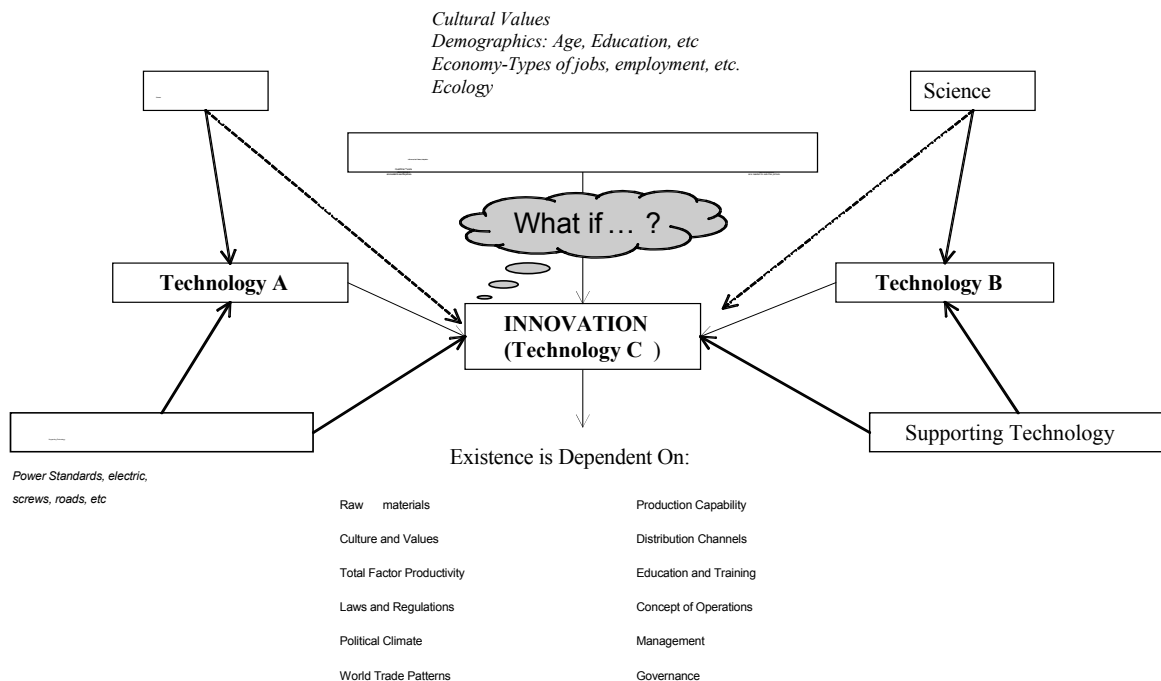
Cultural Values
Demographics: Age, Education, etc
Economy-Types of jobs, employment, etc.
Ecology

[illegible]

Science

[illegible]

What if … ?

Technology A

Technology B

INNOVATION
(Technology C )

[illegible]

Supporting Technology

Power Standards, electric, screws, roads, etc

Existence is Dependent On:

Raw materials

Culture and Values

Total Factor Productivity

Laws and Regulations

Political Climate

World Trade Patterns

Production Capability

Distribution Channels

Education and Training

Concept of Operations

Management

Governance